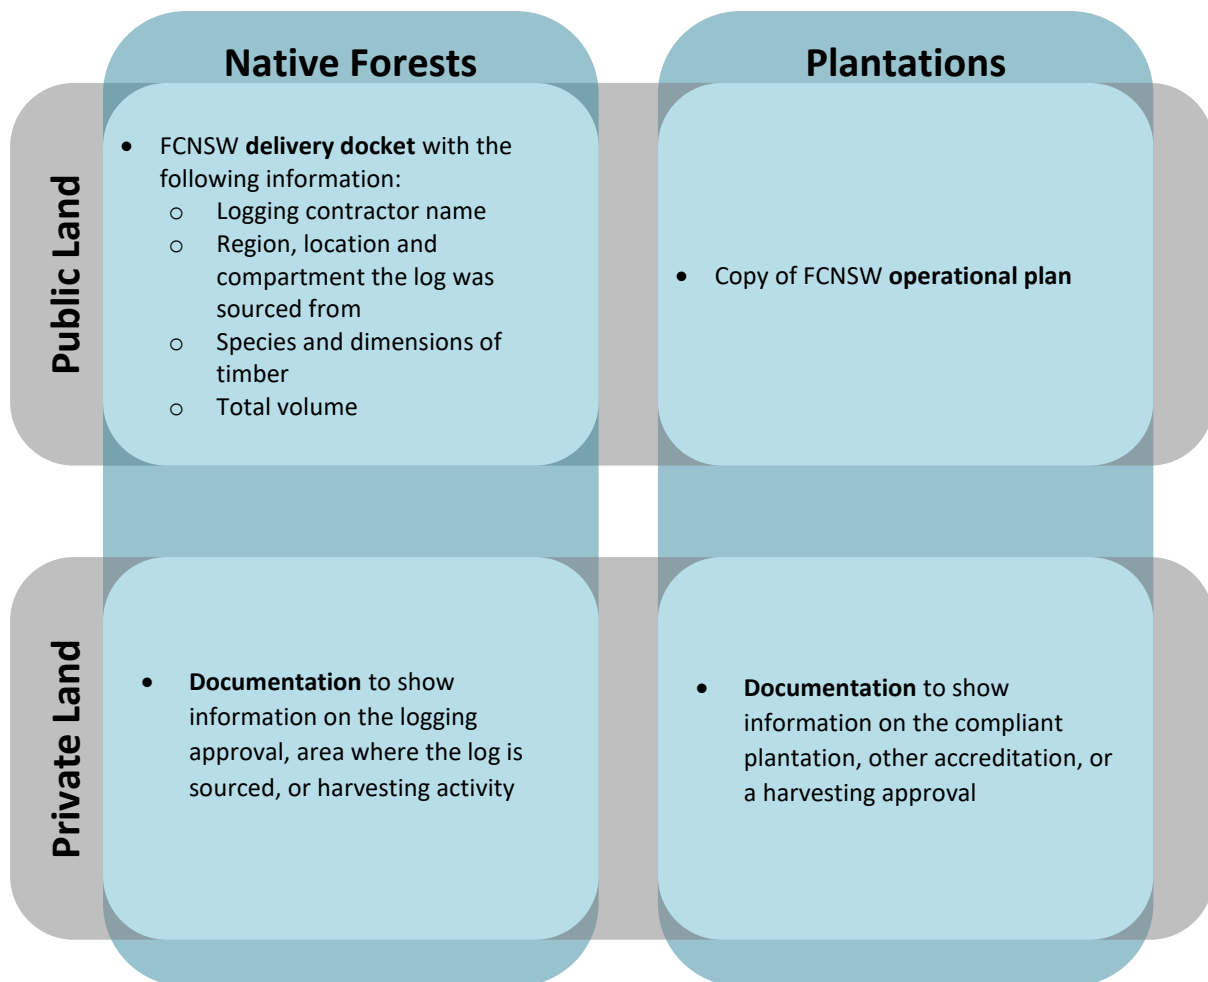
| | Native Forests | Plantations |
|---|---|---|
| Public Land | • FCNSW **delivery docket** with the following information:<br>o Logging contractor name<br>o Region, location and compartment the log was sourced from<br>o Species and dimensions of timber<br>o Total volume | • Copy of FCNSW **operational plan** |
| Private Land | • **Documentation** to show information on the logging approval, area where the log is sourced, or harvesting activity | • **Documentation** to show information on the compliant plantation, other accreditation, or a harvesting approval |